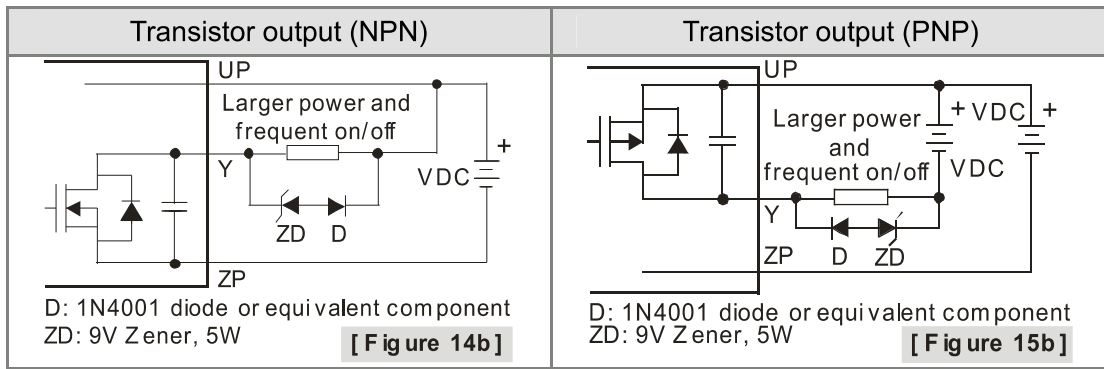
| Transistor output (NPN) | Transistor output (PNP) |
|---|---|
| UP<br>Larger power and frequent on/off<br>Y<br>VDC<br>+<br>ZD D<br>ZP<br>D: 1N4001 diode or equivalent component<br>ZD: 9V Zener, 5W<br>[Figure 14b] | UP<br>Larger power and frequent on/off<br>+ VDC +<br>VDC<br>Y<br>ZP D ZD<br>D: 1N4001 diode or equivalent component<br>ZD: 9V Zener, 5W<br>[Figure 15b] |